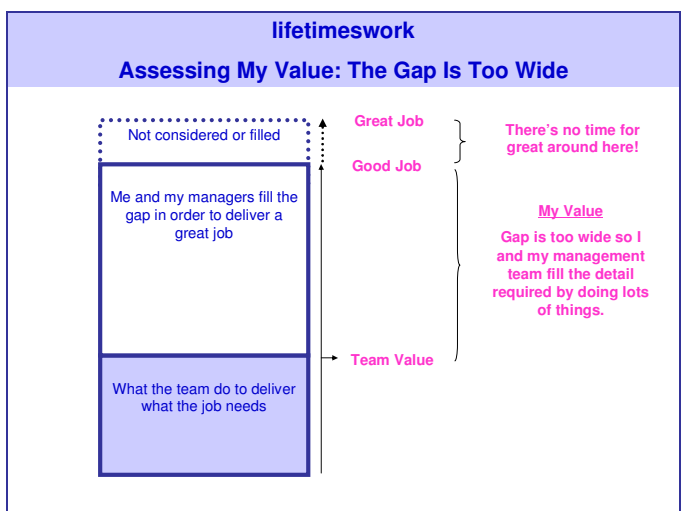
lifetimeswork

Assessing My Value: The Gap Is Too Wide

Not considered or filled

Me and my managers fill the gap in order to deliver a great job

What the team do to deliver what the job needs

Great Job

Good Job

Team Value

There's no time for great around here!

My Value

Gap is too wide so I and my management team fill the detail required by doing lots of things.